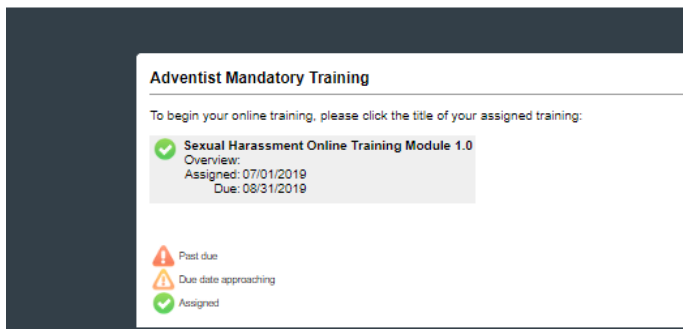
Adventist Mandatory Training

To begin your online training, please click the title of your assigned training:

Sexual Harassment Online Training Module 1.0
Overview:
Assigned: 07/01/2019
Due: 08/31/2019

Past due
Due date approaching
Assigned